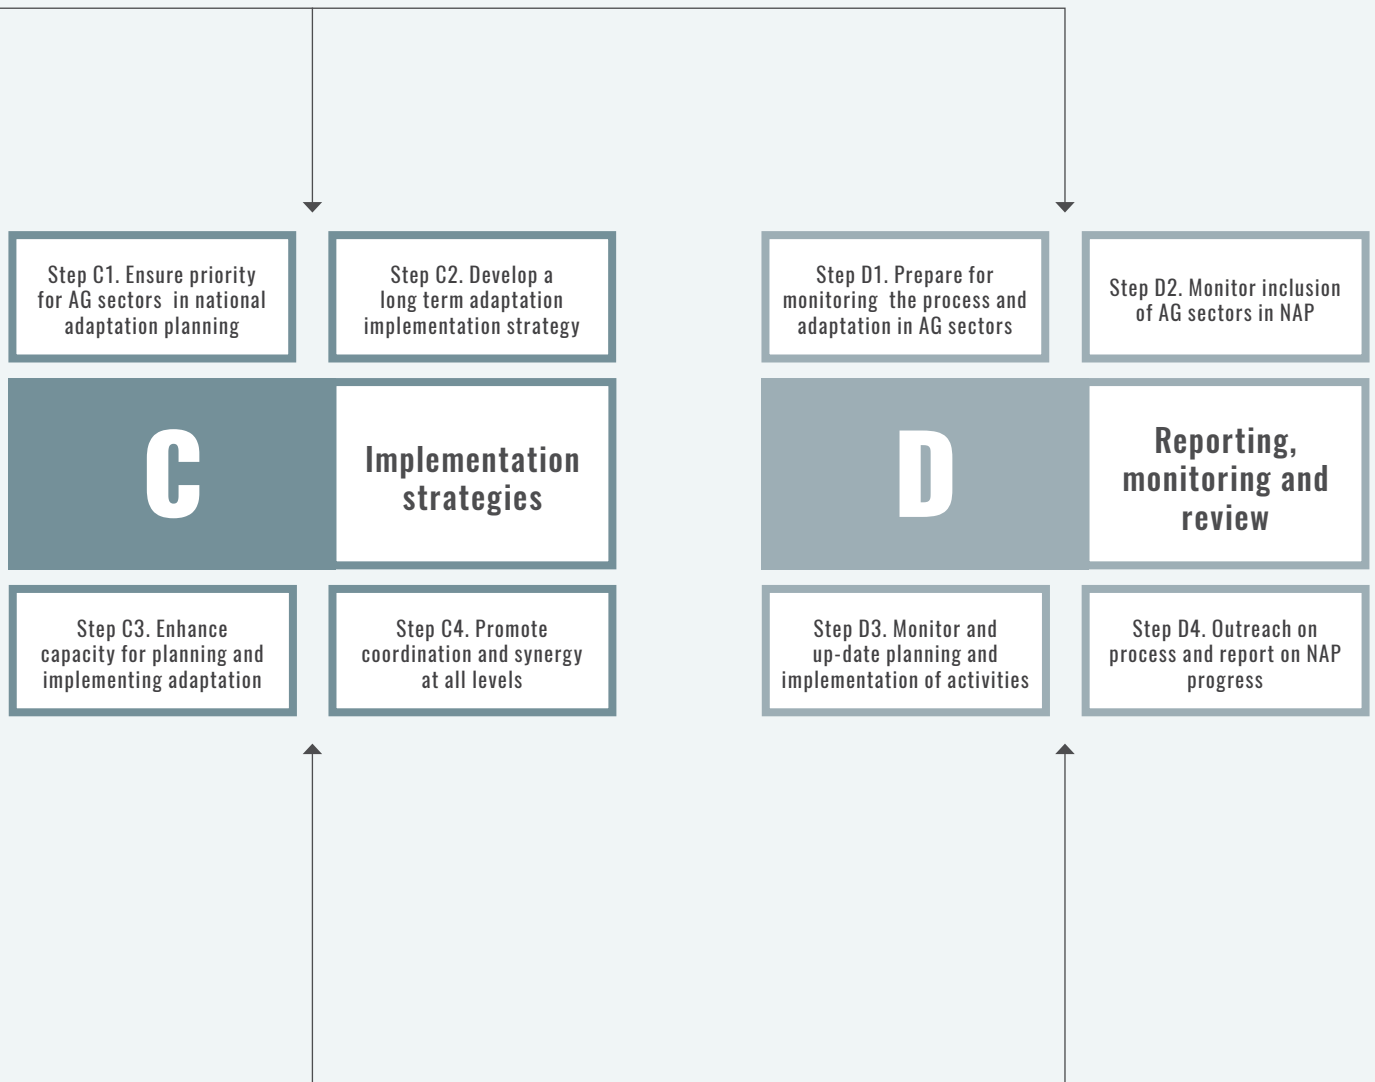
Step C1. Ensure priority for AG sectors in national adaptation planning

Step C2. Develop a long term adaptation implementation strategy

C

Implementation strategies

Step C3. Enhance capacity for planning and implementing adaptation

Step C4. Promote coordination and synergy at all levels

Step D1. Prepare for monitoring the process and adaptation in AG sectors

Step D2. Monitor inclusion of AG sectors in NAP

D

Reporting, monitoring and review

Step D3. Monitor and up-date planning and implementation of activities

Step D4. Outreach on process and report on NAP progress